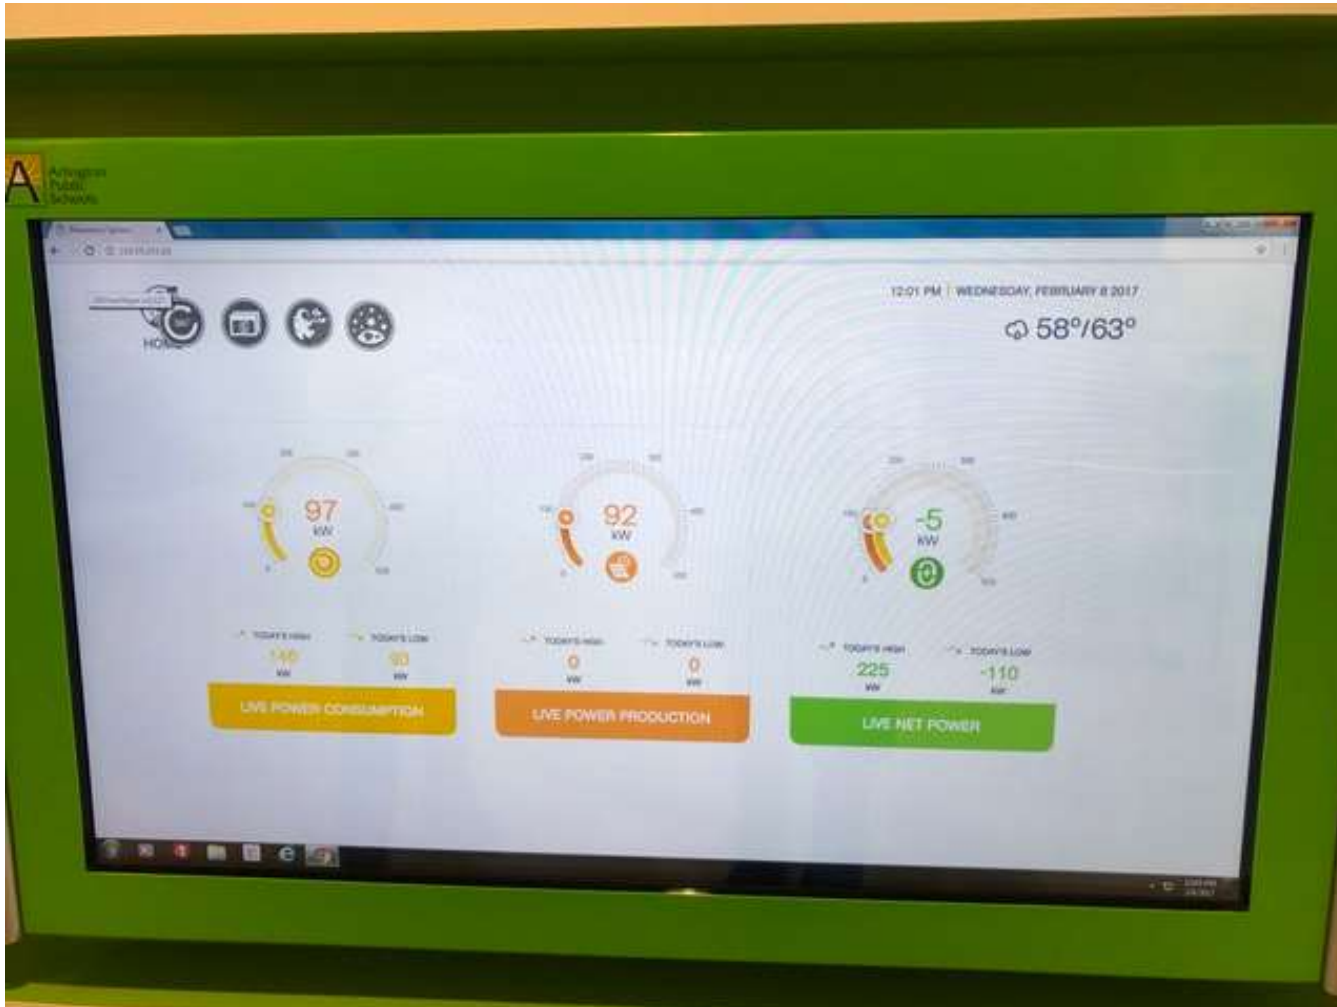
A Arlington Public Schools

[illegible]

HOME

12:01 PM | WEDNESDAY, FEBRUARY 8 2017

58°/63°

97
kW

TODAY'S HIGH
140
kW

TODAY'S LOW
90
kW

LIVE POWER CONSUMPTION

92
kW

TODAY'S HIGH
0
kW

TODAY'S LOW
0
kW

LIVE POWER PRODUCTION

-5
kW

TODAY'S HIGH
225
kW

TODAY'S LOW
-110
kW

LIVE NET POWER